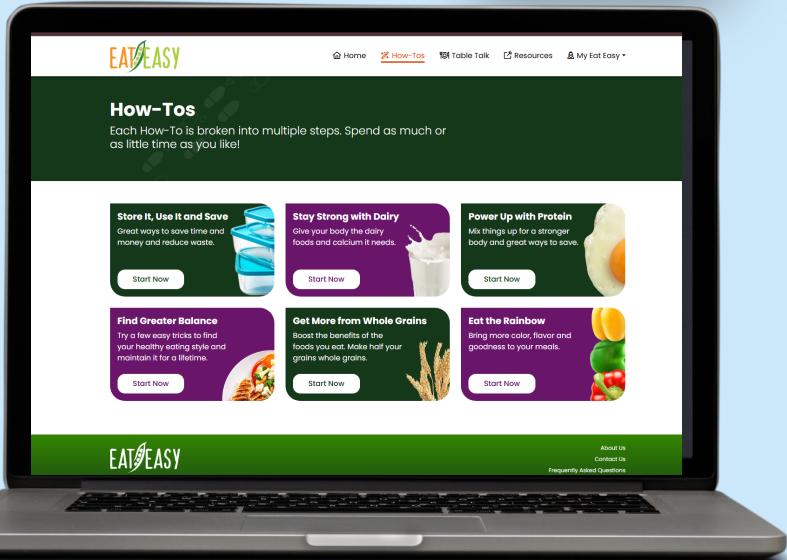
EAT EASY

Home How-Tos Table Talk Resources My Eat Easy

How-Tos

Each How-To is broken into multiple steps. Spend as much or as little time as you like!

Store It, Use It and Save
Great ways to save time and money and reduce waste.
Start Now

Stay Strong with Dairy
Give your body the dairy foods and calcium it needs.
Start Now

Power Up with Protein
Mix things up for a stronger body and great ways to save.
Start Now

Find Greater Balance
Try a few easy tricks to find your healthy eating style and maintain it for a lifetime.
Start Now

Get More from Whole Grains
Boost the benefits of the foods you eat. Make half your grains whole grains.
Start Now

Eat the Rainbow
Bring more color, flavor and goodness to your meals.
Start Now

EAT EASY

About Us
Contact Us
Frequently Asked Questions